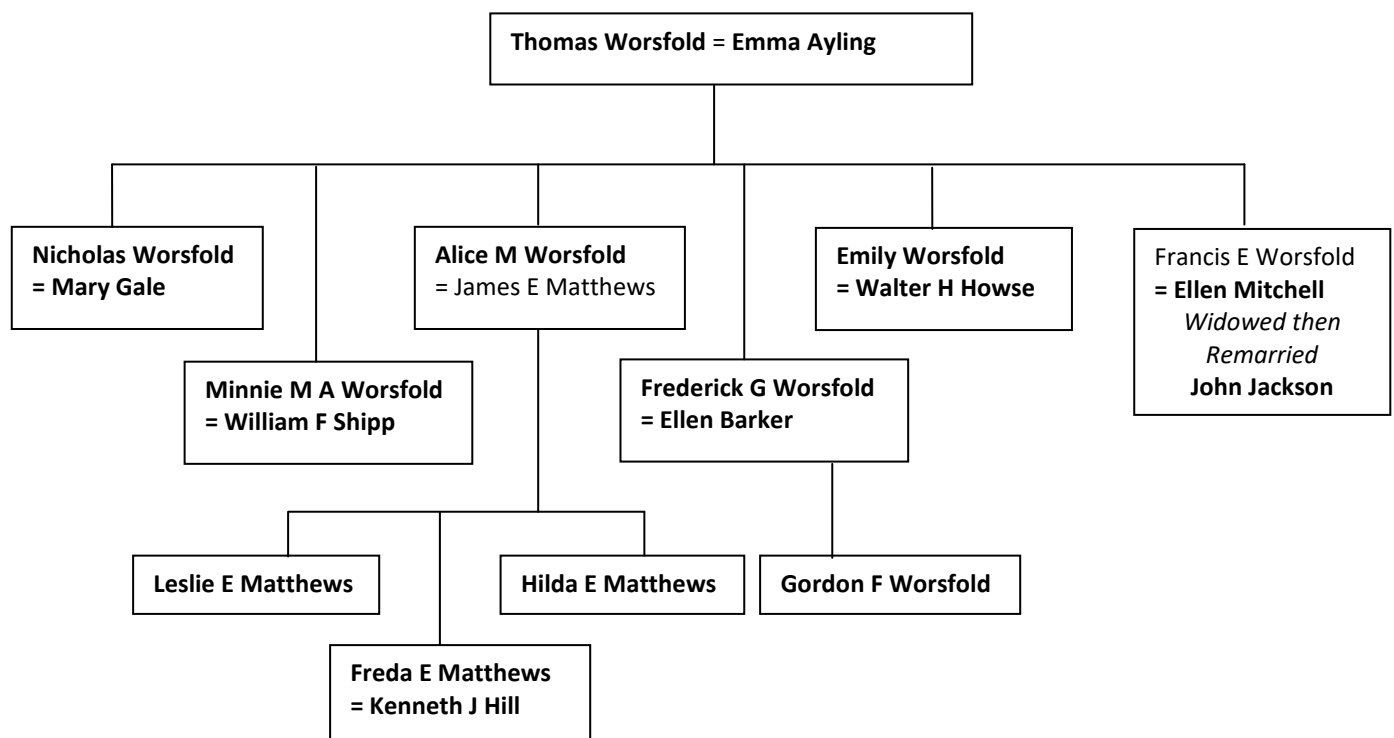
Thomas Worsfold = Emma Ayling

Nicholas Worsfold
= Mary Gale

Minnie M A Worsfold
= William F Shipp

Alice M Worsfold
= James E Matthews

Frederick G Worsfold
= Ellen Barker

Emily Worsfold
= Walter H Howse

Francis E Worsfold
= Ellen Mitchell
Widowed then Remarried
John Jackson

Leslie E Matthews

Freda E Matthews
= Kenneth J Hill

Hilda E Matthews

Gordon F Worsfold